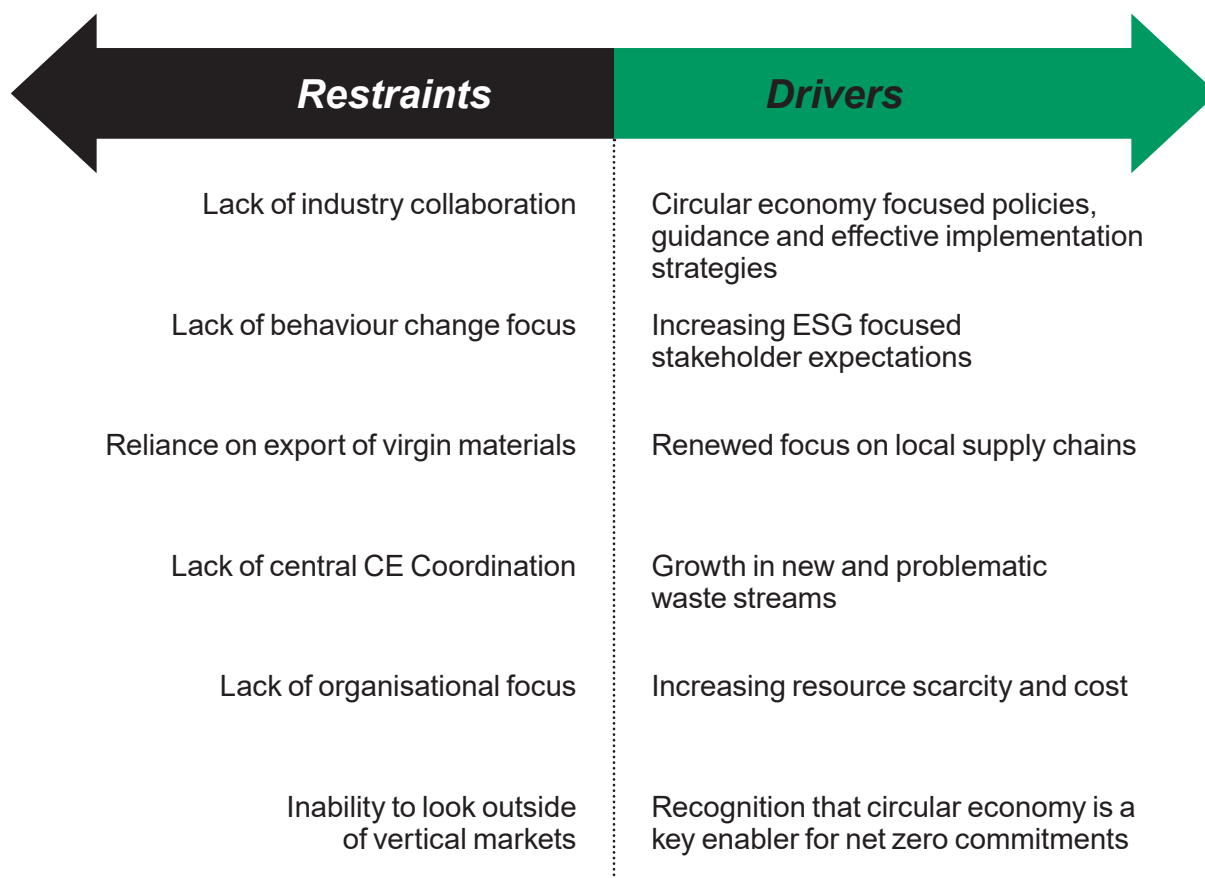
| Restraints | Drivers |
|---|---|
| Lack of industry collaboration | Circular economy focused policies, guidance and effective implementation strategies |
| Lack of behaviour change focus | Increasing ESG focused stakeholder expectations |
| Reliance on export of virgin materials | Renewed focus on local supply chains |
| Lack of central CE Coordination | Growth in new and problematic waste streams |
| Lack of organisational focus | Increasing resource scarcity and cost |
| Inability to look outside of vertical markets | Recognition that circular economy is a key enabler for net zero commitments |